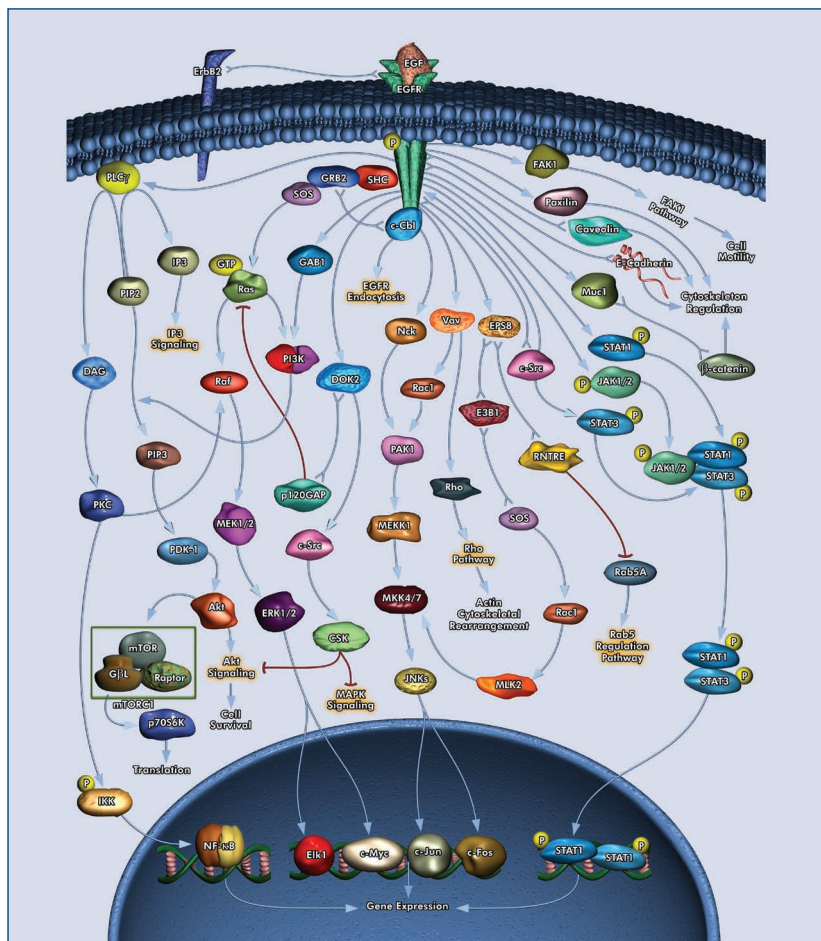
ErbB2
EGF
EGFR
P
FAK1
PLCγ
GRB2
SHC
SOS
Paxilin
FAK1 Pathway
Cell Motility
Caveolin
c-Cbl
IP3
GTP
GAB1
E-Cadherin
PIP2
Ras
EGFR Endocytosis
Muc1
Cytoskeleton Regulation
IP3 Signaling
Nck
Vav
EPS8
STAT1
P
β-catenin
DAG
Raf
PI3K
DOK2
c-Src
P
JAK1/2
Rac1
E3B1
STAT3
P
PIP3
PAK1
RNTRE
P
JAK1/2
STAT1
P
STAT3
P
PKC
p120GAP
Rho
MEK1/2
SOS
PDK-1
c-Src
MEKK1
Rho Pathway
Rab5A
Akt
Actin Cytoskeletal Rearrangement
mTOR
ERK1/2
CSK
MKK4/7
Rac1
Rab5 Regulation Pathway
GβL
Raptor
Akt Signaling
STAT1
P
mTORC1
MAPK Signaling
STAT3
P
p70S6K
Cell Survival
JNKs
MLK2
Translation
P
IKK
NF-κB
Elk1
c-Myc
c-Jun
c-Fos
P
STAT1
STAT1
P
Gene Expression